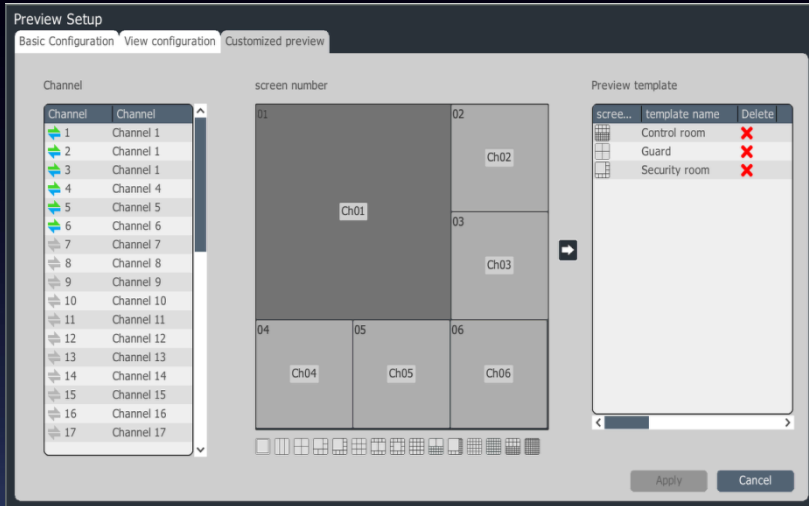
Preview Setup

Basic Configuration | View configuration | Customized preview

Channel

| Channel | Channel |
|---|---|
| 1 | Channel 1 |
| 2 | Channel 1 |
| 3 | Channel 1 |
| 4 | Channel 4 |
| 5 | Channel 5 |
| 6 | Channel 6 |
| 7 | Channel 7 |
| 8 | Channel 8 |
| 9 | Channel 9 |
| 10 | Channel 10 |
| 11 | Channel 11 |
| 12 | Channel 12 |
| 13 | Channel 13 |
| 14 | Channel 14 |
| 15 | Channel 15 |
| 16 | Channel 16 |
| 17 | Channel 17 |

screen number

01 Ch01
02 Ch02
03 Ch03
04 Ch04
05 Ch05
06 Ch06

Preview template

| scree... | template name | Delete |
|---|---|---|
| | Control room | |
| | Guard | |
| | Security room | |

Apply Cancel